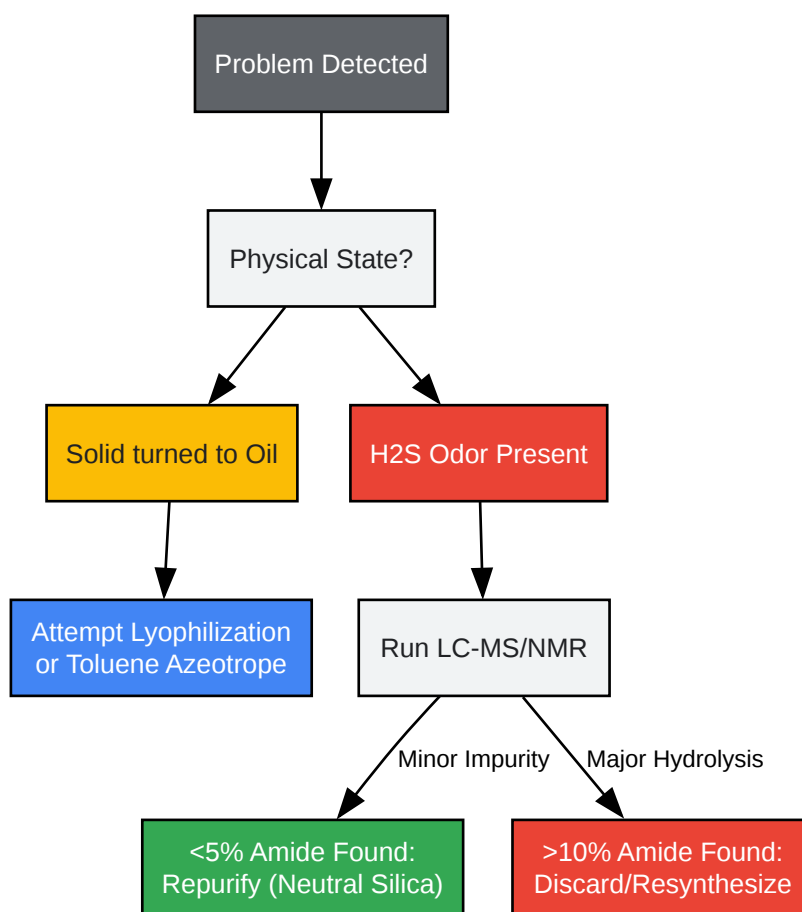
Problem Detected

Physical State?

Solid turned to Oil

H2S Odor Present

Attempt Lyophilization or Toluene Azeotrope

Run LC-MS/NMR

Minor Impurity

Major Hydrolysis

<5% Amide Found: Repurify (Neutral Silica)

>10% Amide Found: Discard/Resynthesize